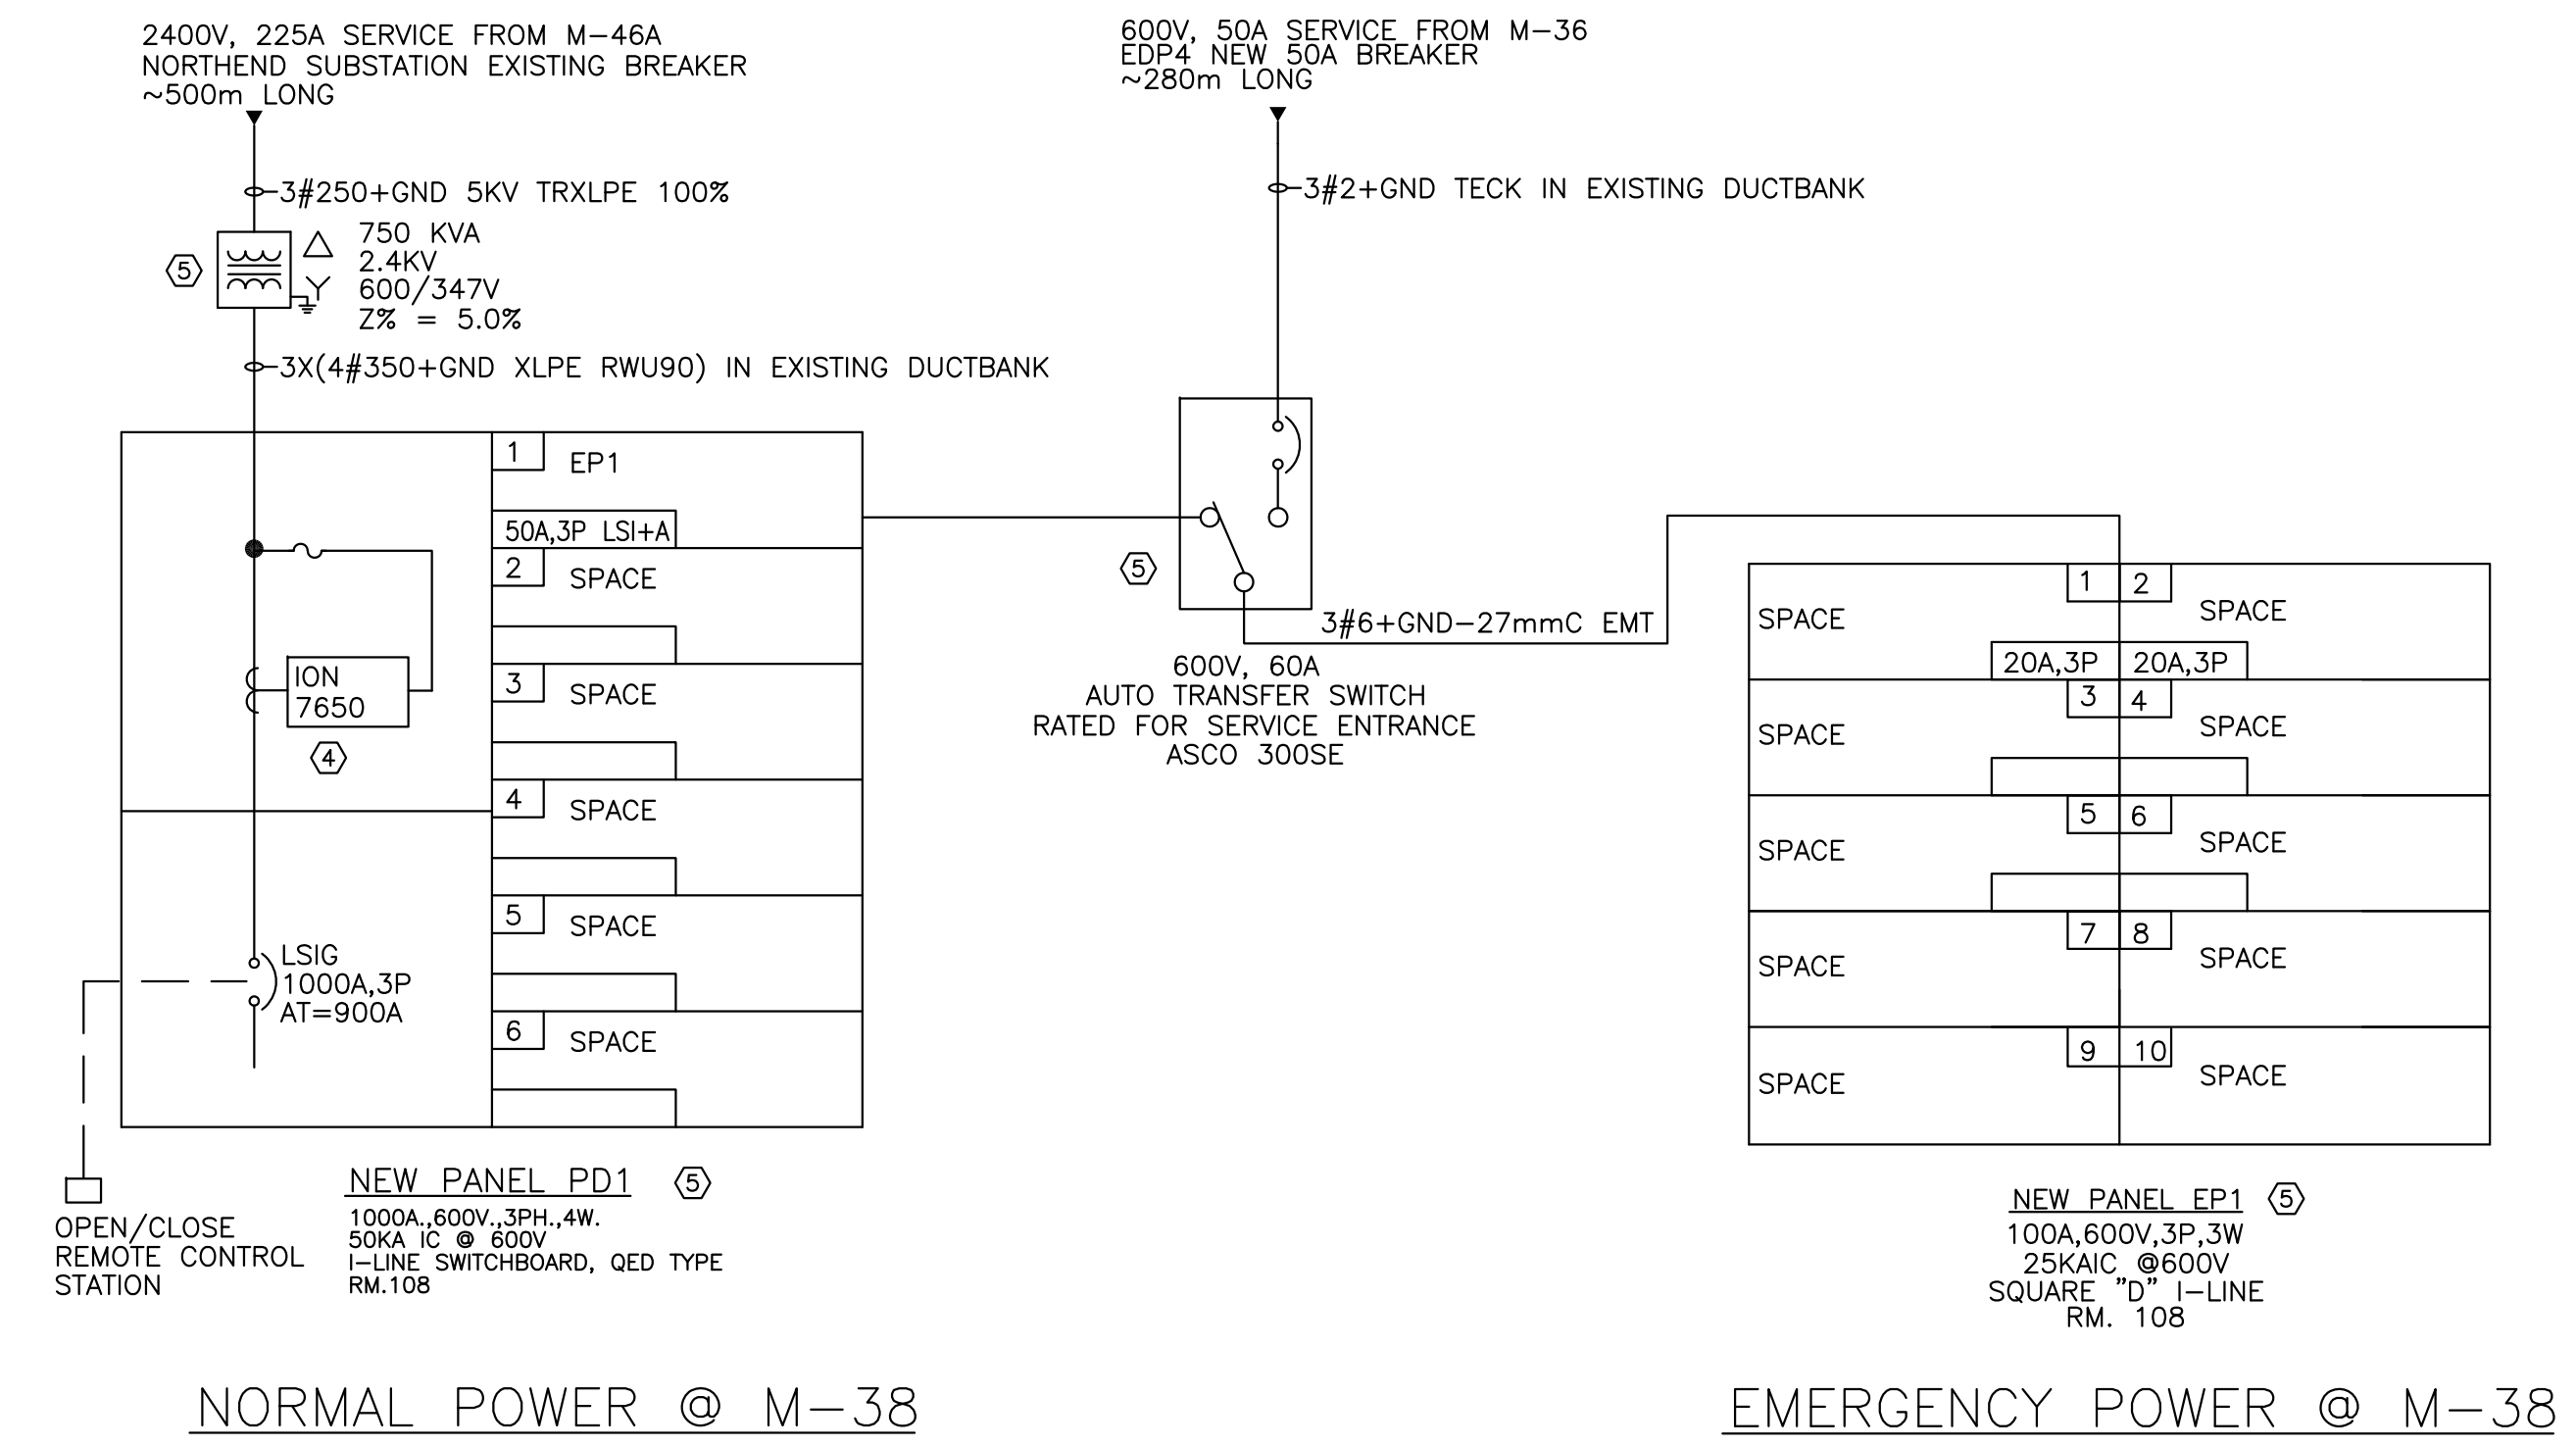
2400V, 225A SERVICE FROM M–46A
NORTHEND SUBSTATION EXISTING BREAKER
~500m LONG

3#250+GND 5KV TRXLPE 100%

5

750 KVA
2.4KV
600/347V
Z% = 5.0%

3X(4#350+GND XLPE RWU90) IN EXISTING DUCTBANK

600V, 50A SERVICE FROM M–36
EDP4 NEW 50A BREAKER
~280m LONG

3#2+GND TECK IN EXISTING DUCTBANK

1 EP1
50A,3P LSI+A
2 SPACE
3 SPACE
4 SPACE
5 SPACE
6 SPACE

ION
7650
4

LSIG
1000A,3P
AT=900A

5

3#6+GND–27mmC EMT

600V, 60A
AUTO TRANSFER SWITCH
RATED FOR SERVICE ENTRANCE
ASCO 300SE

| SPACE | 1 | 2 | SPACE |
|---|---|---|---|
| | 20A,3P | 20A,3P | |
| SPACE | 3 | 4 | SPACE |
| SPACE | 5 | 6 | SPACE |
| SPACE | 7 | 8 | SPACE |
| SPACE | 9 | 10 | SPACE |

OPEN/CLOSE
REMOTE CONTROL
STATION

NEW PANEL PD1 5
1000A.,600V.,3PH.,4W.
50KA IC @ 600V
I–LINE SWITCHBOARD, QED TYPE
RM.108

NEW PANEL EP1 5
100A,600V,3P,3W
25KAIC @600V
SQUARE "D" I–LINE
RM. 108

NORMAL POWER @ M–38

EMERGENCY POWER @ M–38